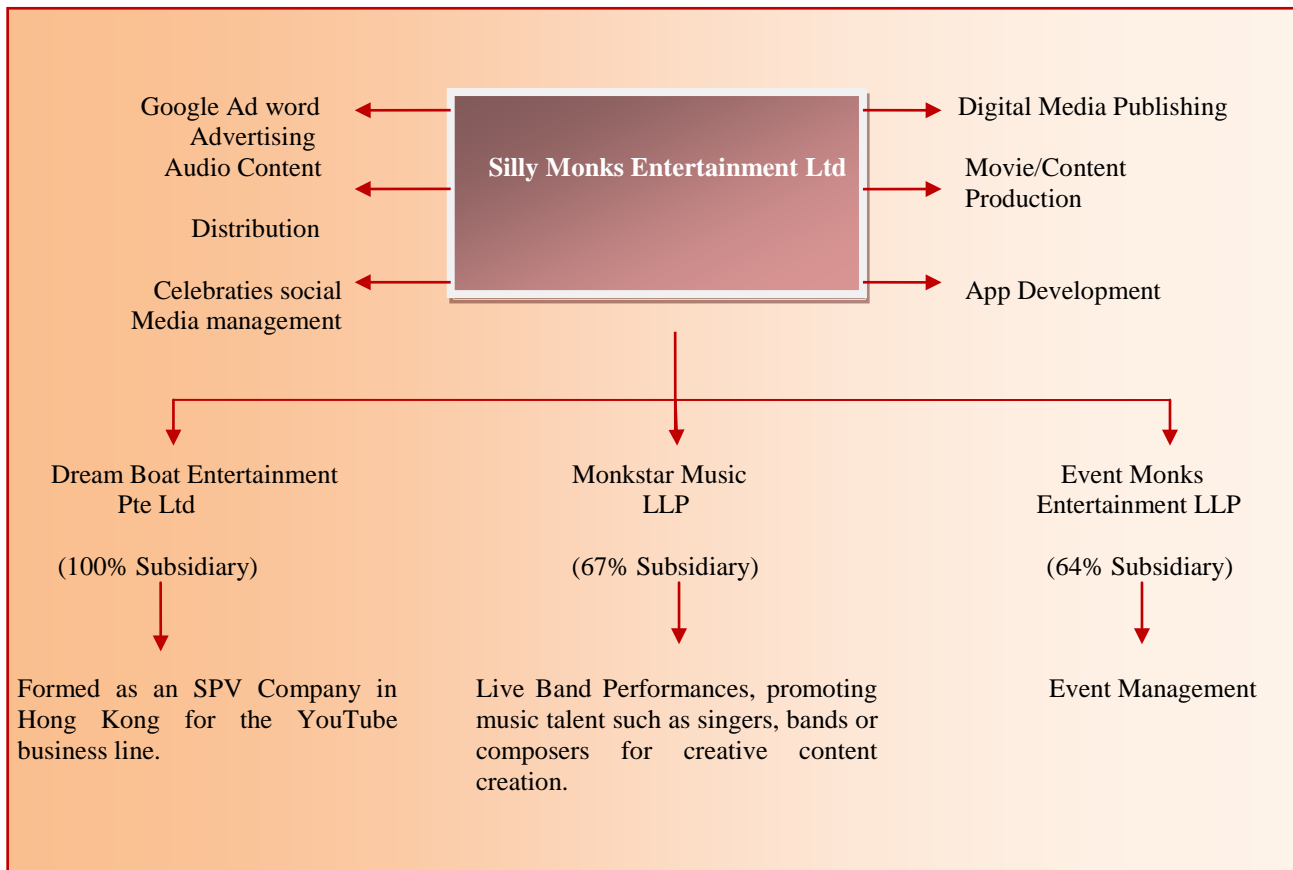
Silly Monks Entertainment Ltd

Google Ad word Advertising

Audio Content

Distribution

Celebraties social Media management

Digital Media Publishing

Movie/Content Production

App Development

Dream Boat Entertainment Pte Ltd

(100% Subsidiary)

Formed as an SPV Company in Hong Kong for the YouTube business line.

Monkstar Music LLP

(67% Subsidiary)

Live Band Performances, promoting music talent such as singers, bands or composers for creative content creation.

Event Monks Entertainment LLP

(64% Subsidiary)

Event Management